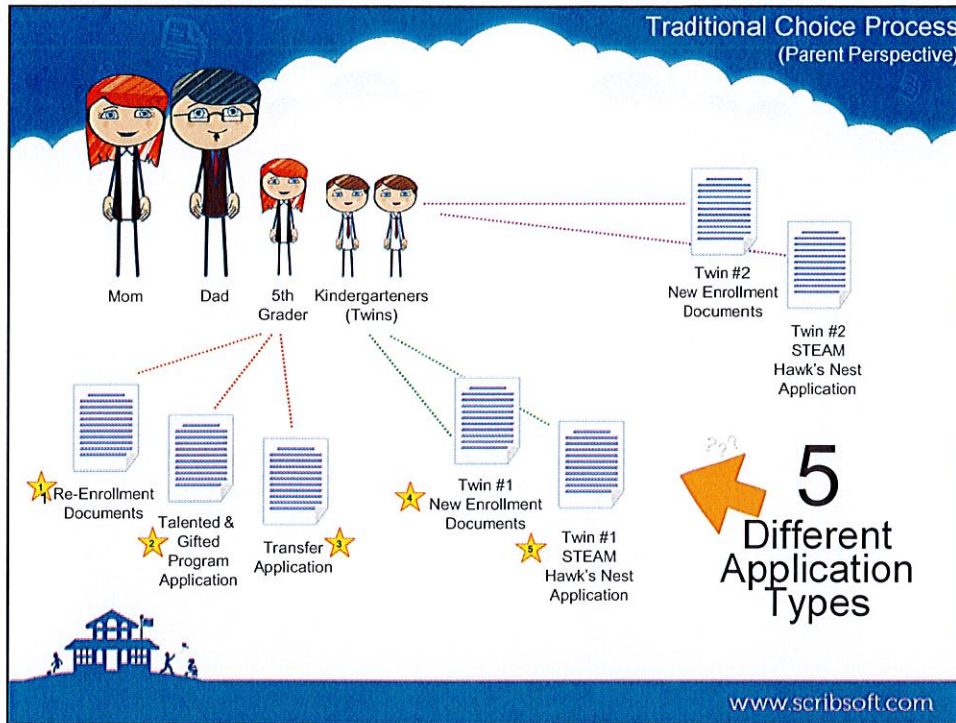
Traditional Choice Process
(Parent Perspective)

Mom

Dad

5th Grader

Kindergarteners (Twins)

Twin #2 New Enrollment Documents

Twin #2 STEAM Hawk's Nest Application

1 Re-Enrollment Documents

Talented & Gifted 2 Program Application

Transfer 3 Application

4 Twin #1 New Enrollment Documents

5 Twin #1 STEAM Hawk's Nest Application

??

5 Different Application Types

www.scribsoft.com